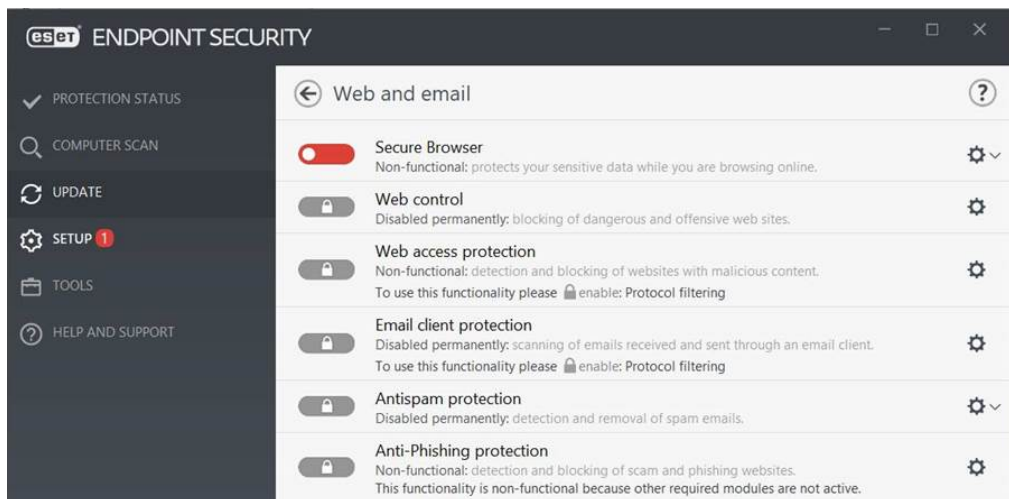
eset ENDPOINT SECURITY

PROTECTION STATUS
COMPUTER SCAN
UPDATE
SETUP 1
TOOLS
HELP AND SUPPORT

Web and email

?

Secure Browser
Non-functional: protects your sensitive data while you are browsing online.

Web control
Disabled permanently: blocking of dangerous and offensive web sites.

Web access protection
Non-functional: detection and blocking of websites with malicious content.
To use this functionality please enable: Protocol filtering

Email client protection
Disabled permanently: scanning of emails received and sent through an email client.
To use this functionality please enable: Protocol filtering

Antispam protection
Disabled permanently: detection and removal of spam emails.

Anti-Phishing protection
Non-functional: detection and blocking of scam and phishing websites.
This functionality is non-functional because other required modules are not active.